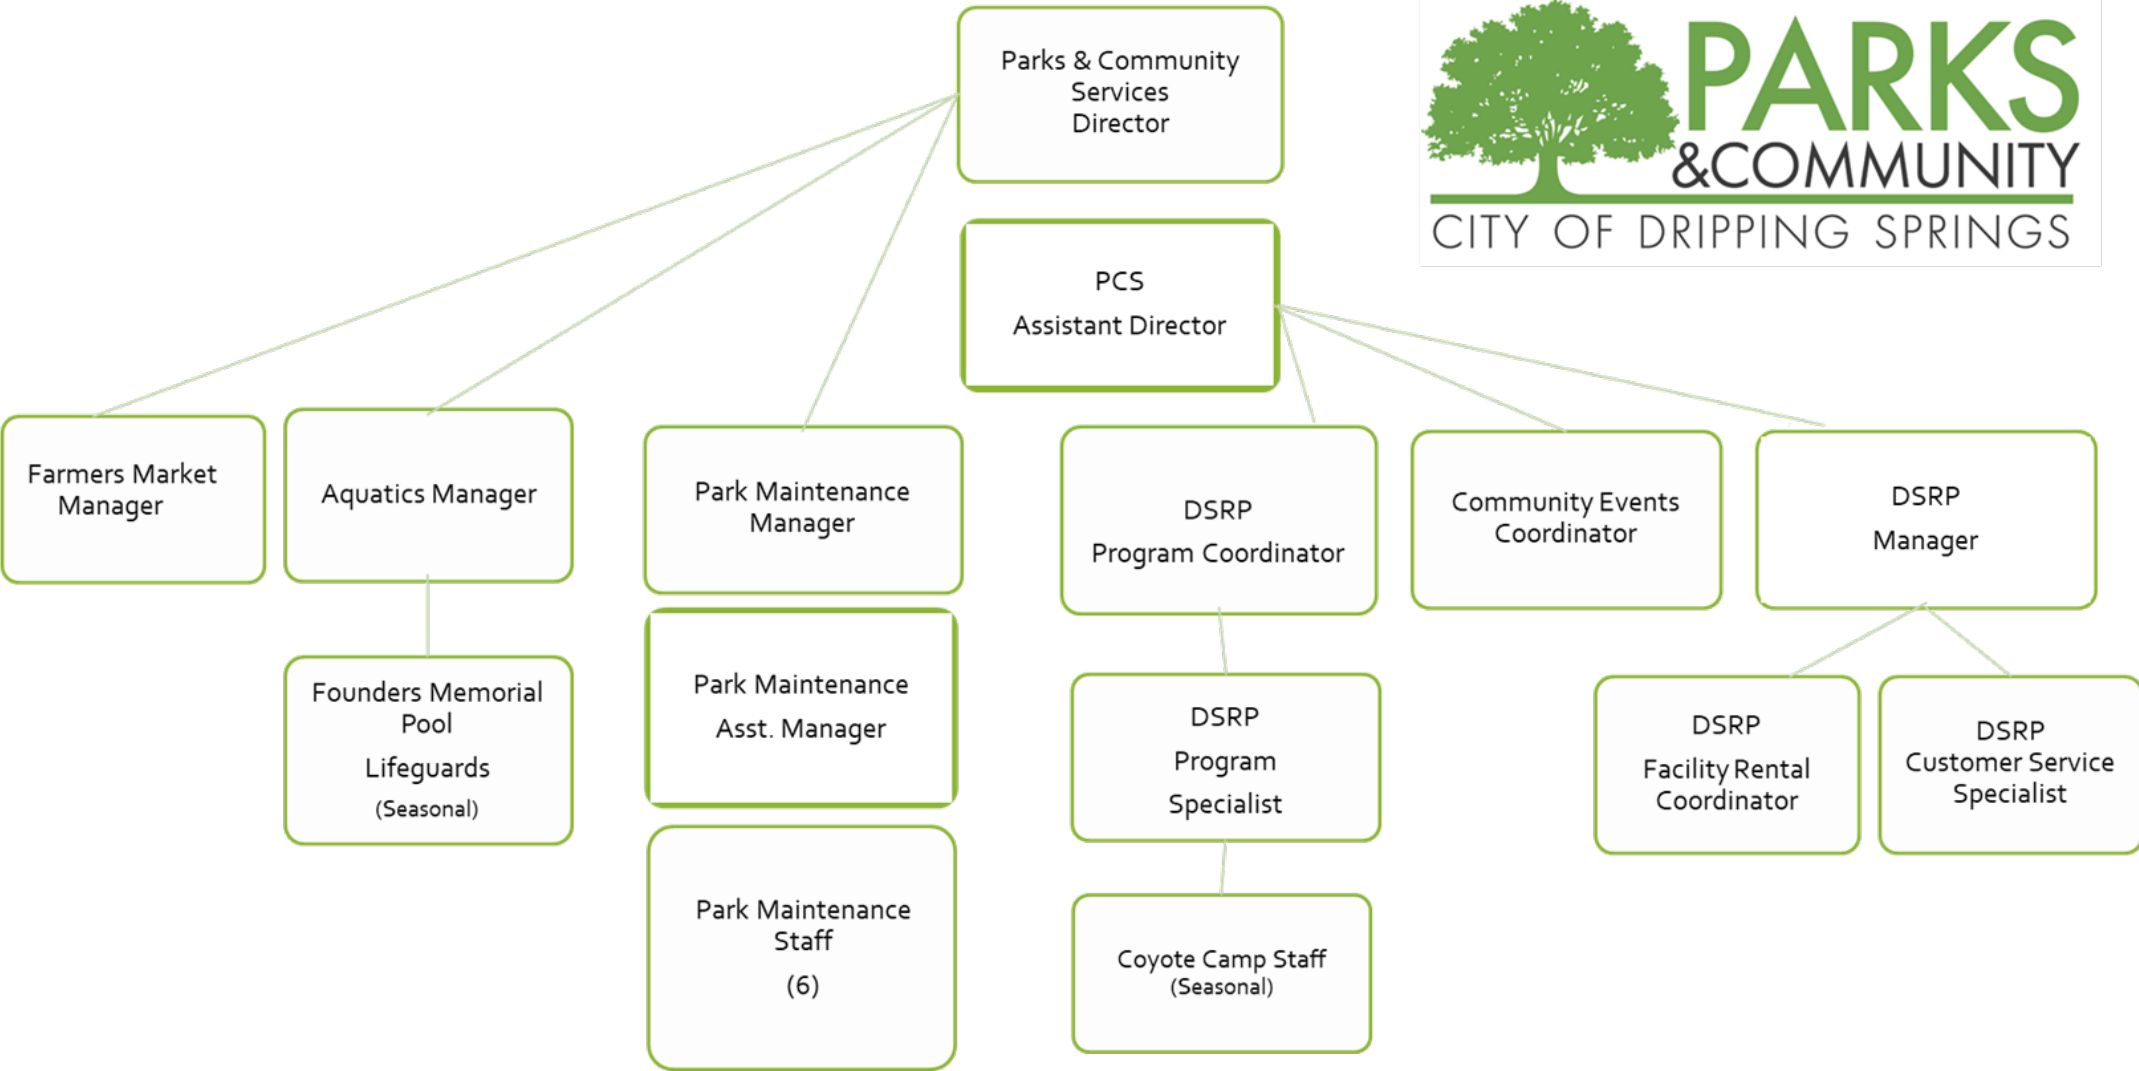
Parks & Community Services Director

PARKS
&COMMUNITY
CITY OF DRIPPING SPRINGS

PCS
Assistant Director

Farmers Market Manager

Aquatics Manager

Park Maintenance Manager

DSRP
Program Coordinator

Community Events Coordinator

DSRP
Manager

Founders Memorial Pool
Lifeguards
(Seasonal)

Park Maintenance
Asst. Manager

DSRP
Program
Specialist

DSRP
Facility Rental Coordinator

DSRP
Customer Service Specialist

Park Maintenance Staff
(6)

Coyote Camp Staff
(Seasonal)